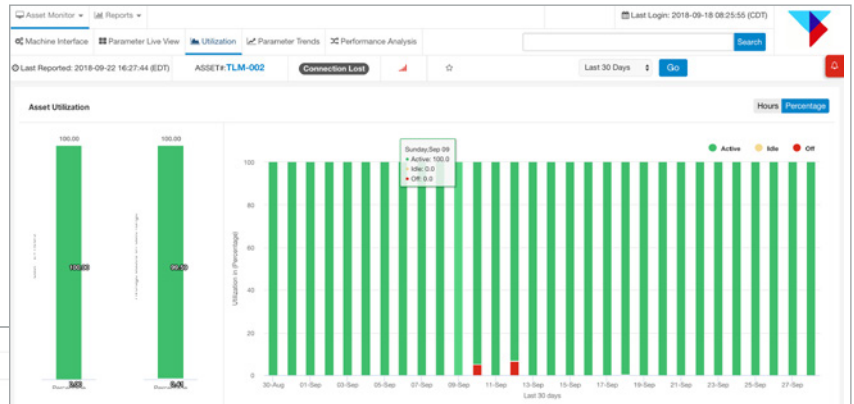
Asset Monitor ▾ | Reports ▾

Last Login: 2018-09-18 08:25:55 (CDT)

Machine Interface | Parameter Live View | Utilization | Parameter Trends | Performance Analysis

Search

Last Reported: 2018-09-22 16:27:44 (EDT) ASSET#: TLM-002 Connection Lost

Last 30 Days Go

Asset Utilization

Hours Percentage

100.00

100.00

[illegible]

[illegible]

100.00

99.10

Percentage

Percentage

Sunday, Sep 09
• Active: 100.0
• Idle: 0.0
• Off: 0.0

Active Idle Off

100

80

60

40

20

0

Utilization in (Percentage)

30-Aug 01-Sep 03-Sep 05-Sep 07-Sep 09-Sep 11-Sep 13-Sep 15-Sep 17-Sep 19-Sep 21-Sep 23-Sep 25-Sep 27-Sep

Last 30 days